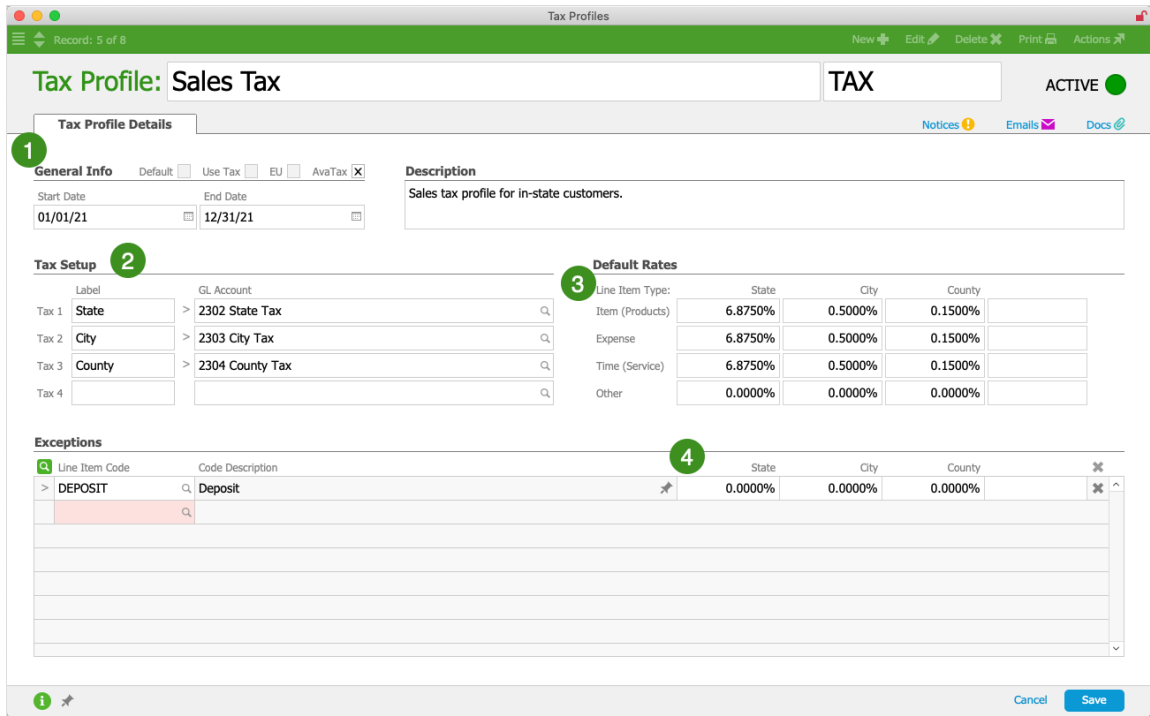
Tax Profiles

Record: 5 of 8

New Edit Delete Print Actions

Tax Profile: Sales Tax

TAX

ACTIVE

Tax Profile Details

Notices Emails Docs

1

General Info Default Use Tax EU AvaTax X

Start Date 01/01/21

End Date 12/31/21

Description

Sales tax profile for in-state customers.

Tax Setup 2

| | Label | | GL Account |
|---|---|---|---|
| Tax 1 | State | > | 2302 State Tax |
| Tax 2 | City | > | 2303 City Tax |
| Tax 3 | County | > | 2304 County Tax |
| Tax 4 | | | |

Default Rates 3

| Line Item Type: | State | City | County | |
|---|---|---|---|---|
| Item (Products) | 6.8750% | 0.5000% | 0.1500% | |
| Expense | 6.8750% | 0.5000% | 0.1500% | |
| Time (Service) | 6.8750% | 0.5000% | 0.1500% | |
| Other | 0.0000% | 0.0000% | 0.0000% | |

Exceptions

4

| | Line Item Code | Code Description | State | City | County | |
|---|---|---|---|---|---|---|
| > | DEPOSIT | Deposit | 0.0000% | 0.0000% | 0.0000% | |

Cancel Save